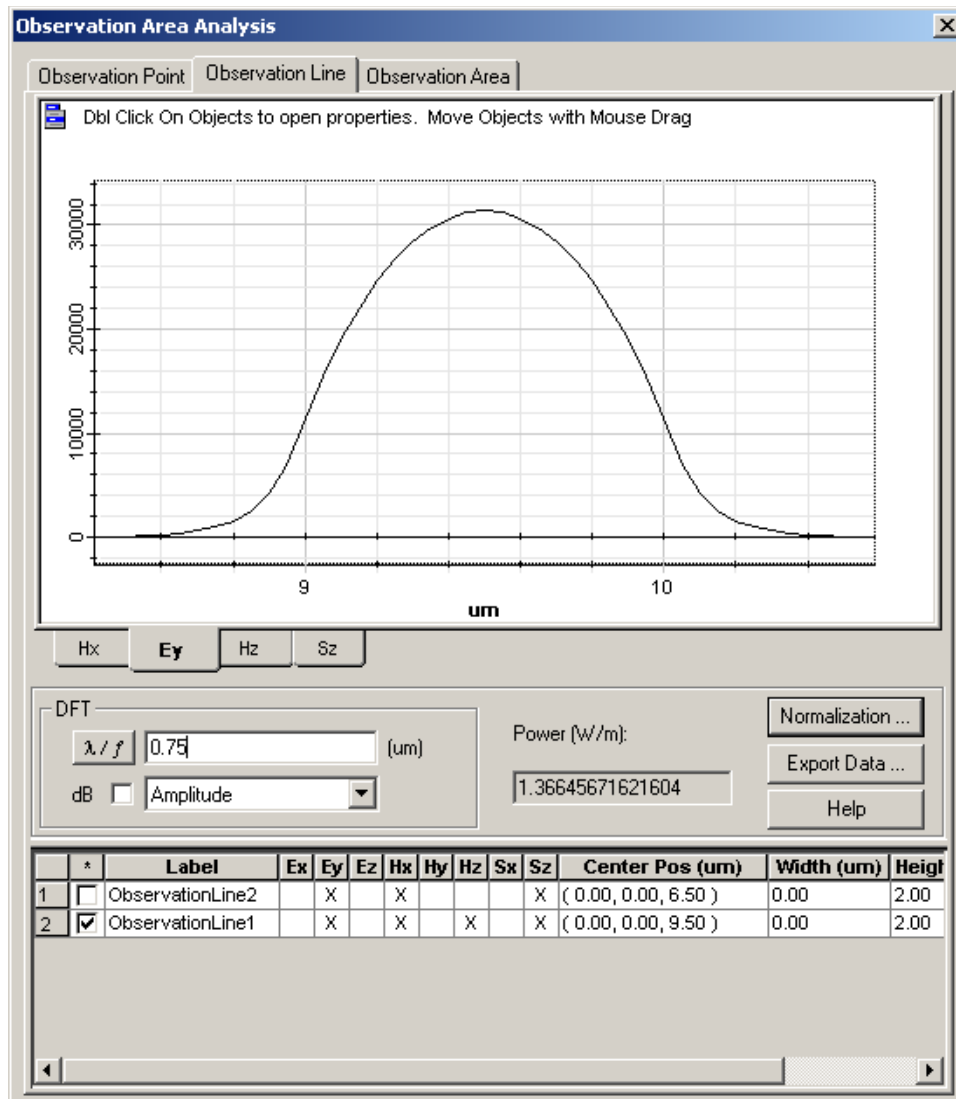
Observation Area Analysis

Observation Point | Observation Line | Observation Area

Dbl Click On Objects to open properties. Move Objects with Mouse Drag

30000
20000
10000
0

9
10
um

Hx | Ey | Hz | Sz

DFT
$\lambda / f$ 0.75 (um)
dB Amplitude

Power (W/m):
1.36645671621604

Normalization ...
Export Data ...
Help

| | * | Label | Ex | Ey | Ez | Hx | Hy | Hz | Sx | Sz | Center Pos (um) | Width (um) | Heigh |
|---|---|---|---|---|---|---|---|---|---|---|---|---|---|
| 1 | ☐ | ObservationLine2 | | X | | X | | | | X | ( 0.00, 0.00, 6.50 ) | 0.00 | 2.00 |
| 2 | ☑ | ObservationLine1 | | X | | X | | X | | X | ( 0.00, 0.00, 9.50 ) | 0.00 | 2.00 |